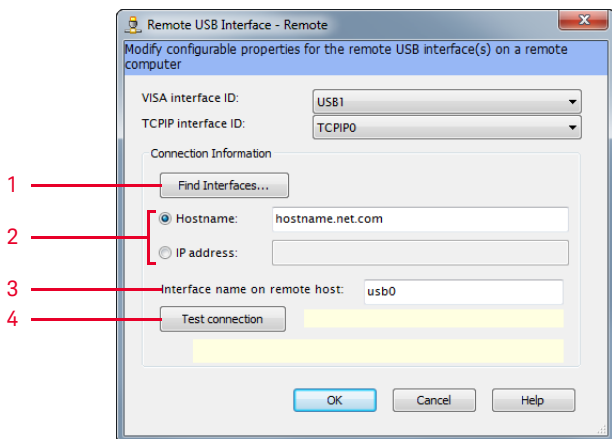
Remote USB Interface - Remote

Modify configurable properties for the remote USB interface(s) on a remote computer

VISA interface ID: USB1

TCPIP interface ID: TCPIP0

Connection Information

1 Find Interfaces...

2 Hostname: hostname.net.com

IP address:

3 Interface name on remote host: usb0

4 Test connection

OK Cancel Help